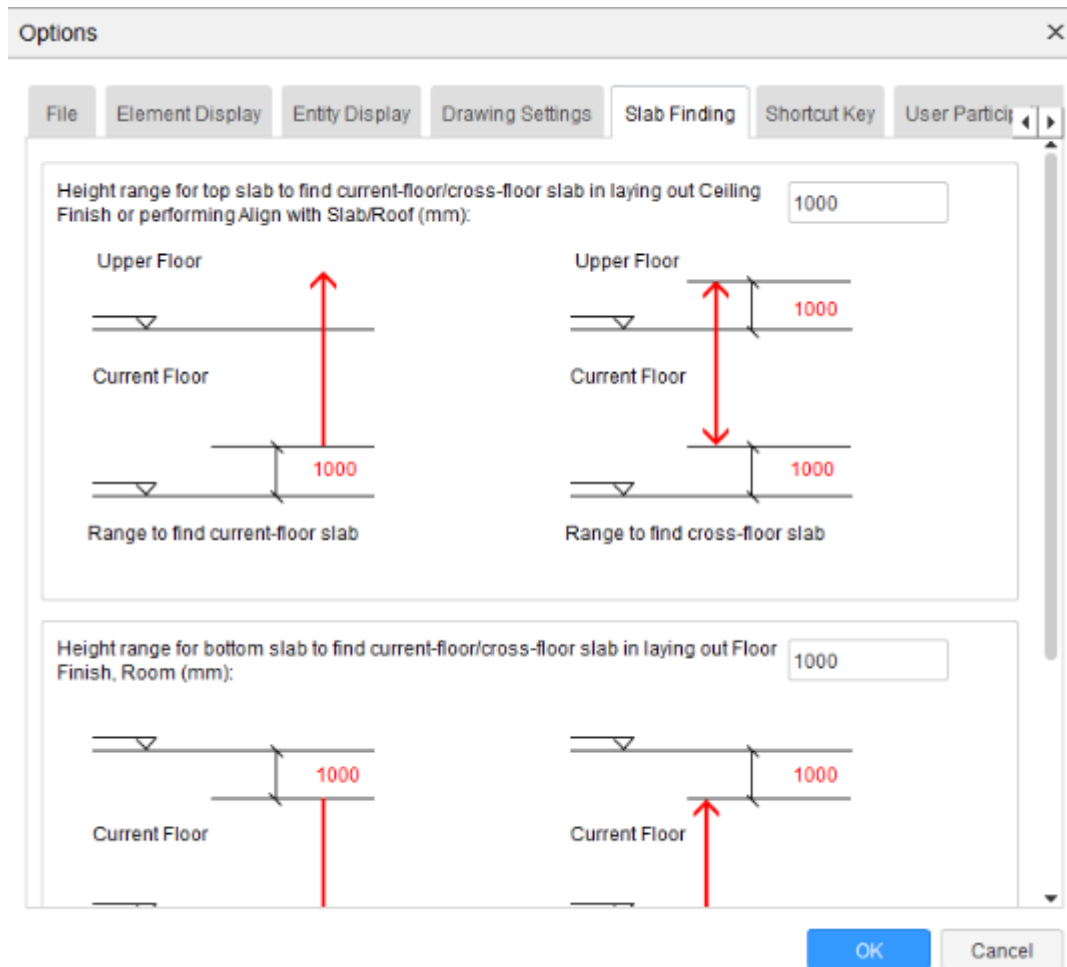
Options

File | Element Display | Entity Display | Drawing Settings | Slab Finding | Shortcut Key | User Particip

Height range for top slab to find current-floor/cross-floor slab in laying out Ceiling Finish or performing Align with Slab/Roof (mm):

1000

Upper Floor

Current Floor

1000

Range to find current-floor slab

Upper Floor

1000

Current Floor

1000

Range to find cross-floor slab

Height range for bottom slab to find current-floor/cross-floor slab in laying out Floor Finish, Room (mm):

1000

1000

Current Floor

1000

Current Floor

OK

Cancel